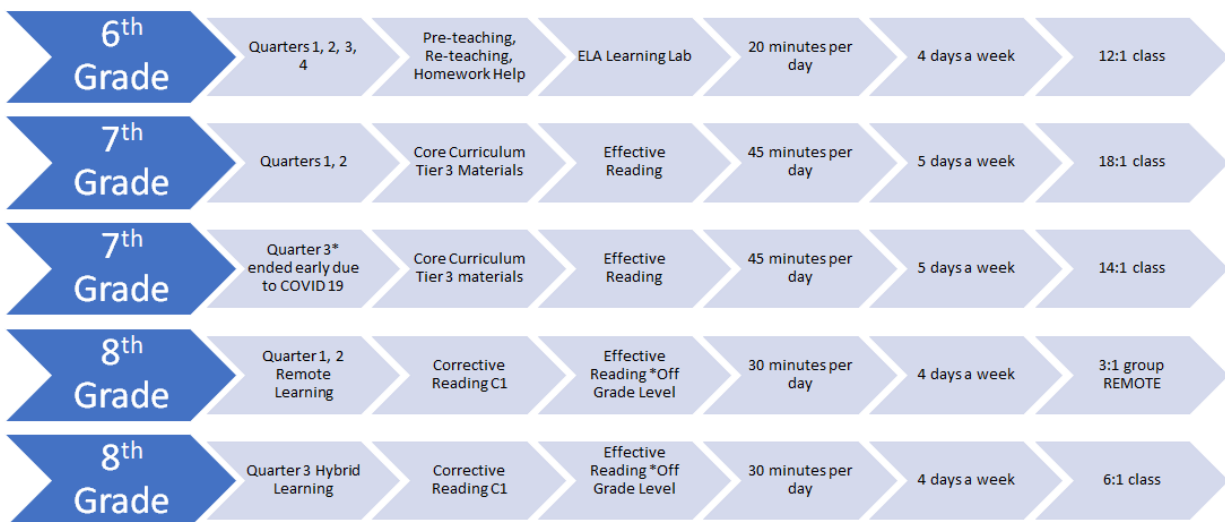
6$^{th}$ Grade

Quarters 1, 2, 3, 4

Pre-teaching, Re-teaching, Homework Help

ELA Learning Lab

20 minutes per day

4 days a week

12:1 class

7$^{th}$ Grade

Quarters 1, 2

Core Curriculum Tier 3 Materials

Effective Reading

45 minutes per day

5 days a week

18:1 class

7$^{th}$ Grade

Quarter 3* ended early due to COVID 19

Core Curriculum Tier 3 materials

Effective Reading

45 minutes per day

5 days a week

14:1 class

8$^{th}$ Grade

Quarter 1, 2 Remote Learning

Corrective Reading C1

Effective Reading *Off Grade Level

30 minutes per day

4 days a week

3:1 group REMOTE

8$^{th}$ Grade

Quarter 3 Hybrid Learning

Corrective Reading C1

Effective Reading *Off Grade Level

30 minutes per day

4 days a week

6:1 class